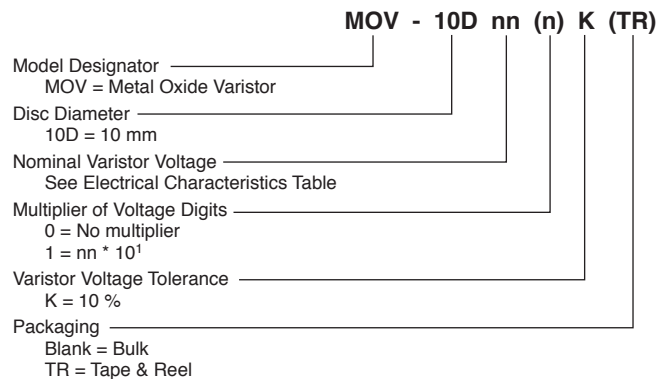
MOV - 10D nn (n) K (TR)

Model Designator
MOV = Metal Oxide Varistor

Disc Diameter
10D = 10 mm

Nominal Varistor Voltage
See Electrical Characteristics Table

Multiplier of Voltage Digits
0 = No multiplier
1 = nn * $10^1$

Varistor Voltage Tolerance
K = 10 %

Packaging
Blank = Bulk
TR = Tape & Reel